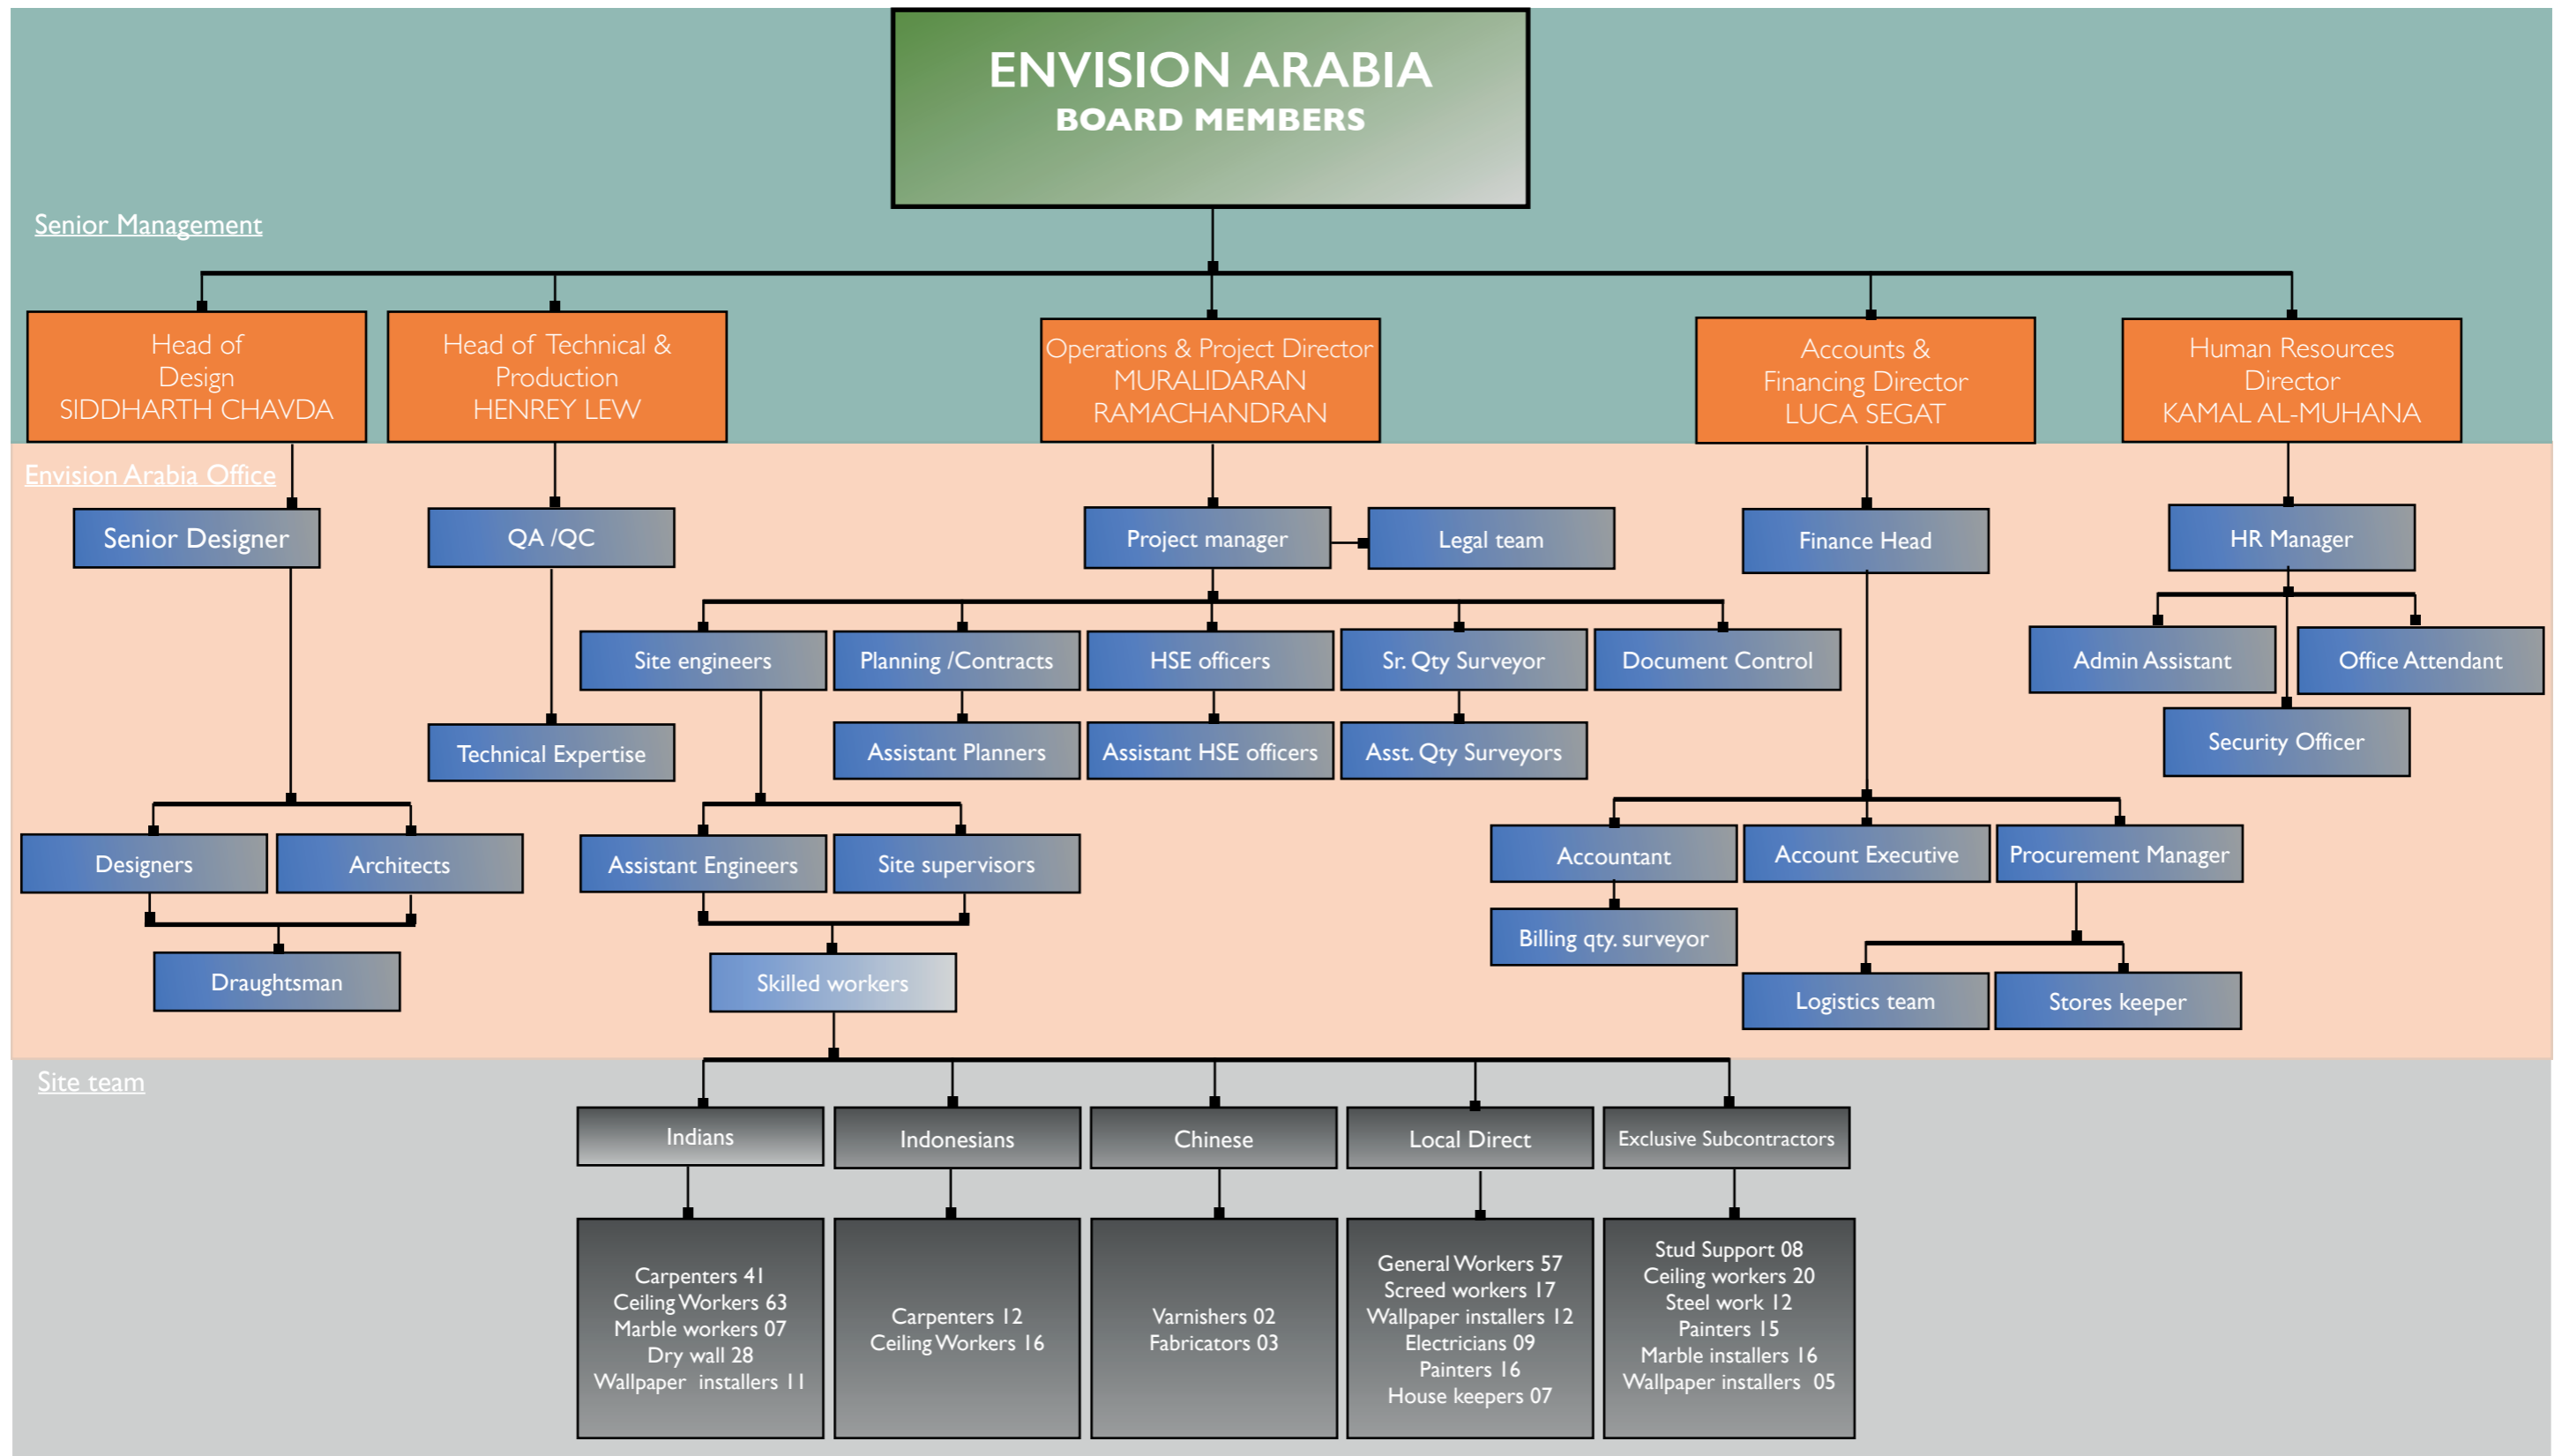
ENVISION ARABIA
BOARD MEMBERS

Senior Management

Head of Design
SIDDHARTH CHAVDA

Head of Technical & Production
HENREY LEW

Operations & Project Director
MURALIDARAN RAMACHANDRAN

Accounts & Financing Director
LUCA SEGAT

Human Resources Director
KAMAL AL-MUHANA

Envision Arabia Office

Senior Designer

QA /QC

Project manager

Legal team

Finance Head

HR Manager

Site engineers

Planning /Contracts

HSE officers

Sr. Qty Surveyor

Document Control

Admin Assistant

Office Attendant

Technical Expertise

Assistant Planners

Assistant HSE officers

Asst. Qty Surveyors

Security Officer

Designers

Architects

Assistant Engineers

Site supervisors

Accountant

Account Executive

Procurement Manager

Billing qty. surveyor

Draughtsman

Skilled workers

Logistics team

Stores keeper

Site team

Indians

Indonesians

Chinese

Local Direct

Exclusive Subcontractors

Carpenters 41
Ceiling Workers 63
Marble workers 07
Dry wall 28
Wallpaper installers 11

Carpenters 12
Ceiling Workers 16

Varnishers 02
Fabricators 03

General Workers 57
Screed workers 17
Wallpaper installers 12
Electricians 09
Painters 16
House keepers 07

Stud Support 08
Ceiling workers 20
Steel work 12
Painters 15
Marble installers 16
Wallpaper installers 05